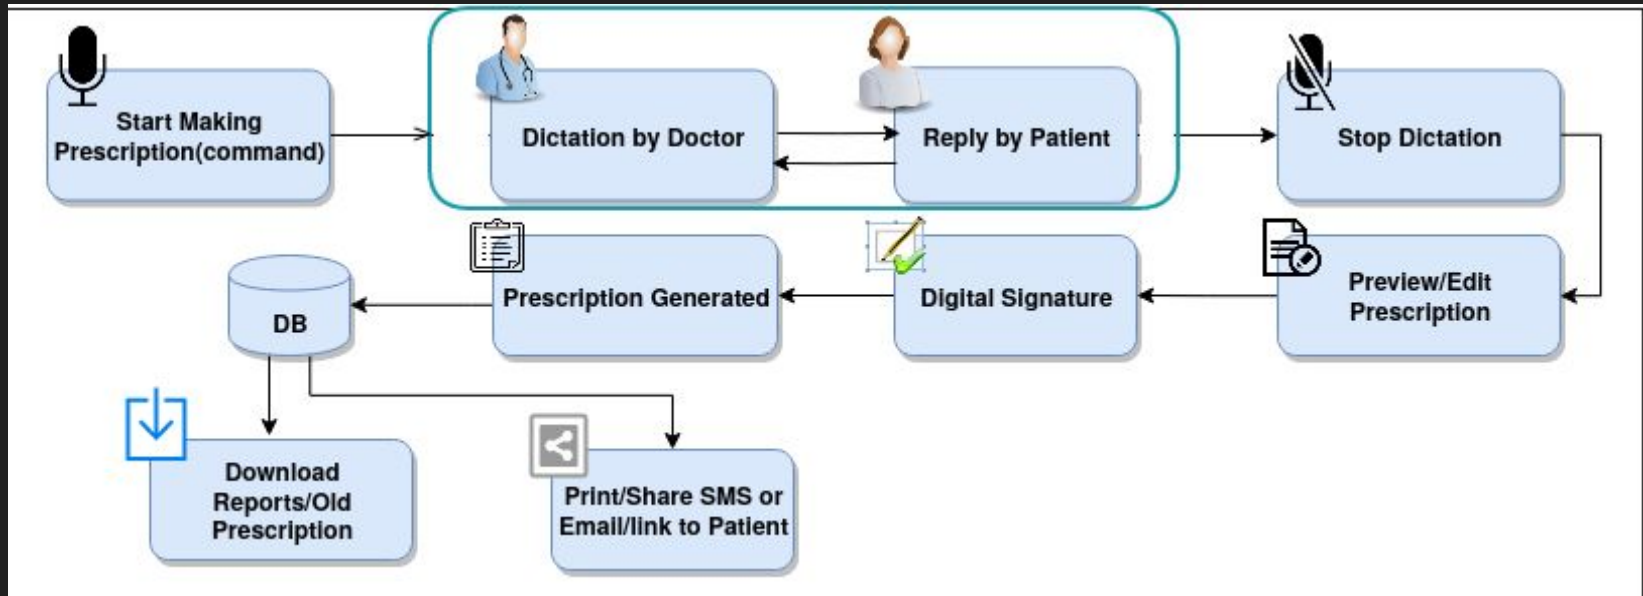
Start Making Prescription(command)

Dictation by Doctor

Reply by Patient

Stop Dictation

Preview/Edit Prescription

Digital Signature

Prescription Generated

DB

Download Reports/Old Prescription

Print/Share SMS or Email/link to Patient